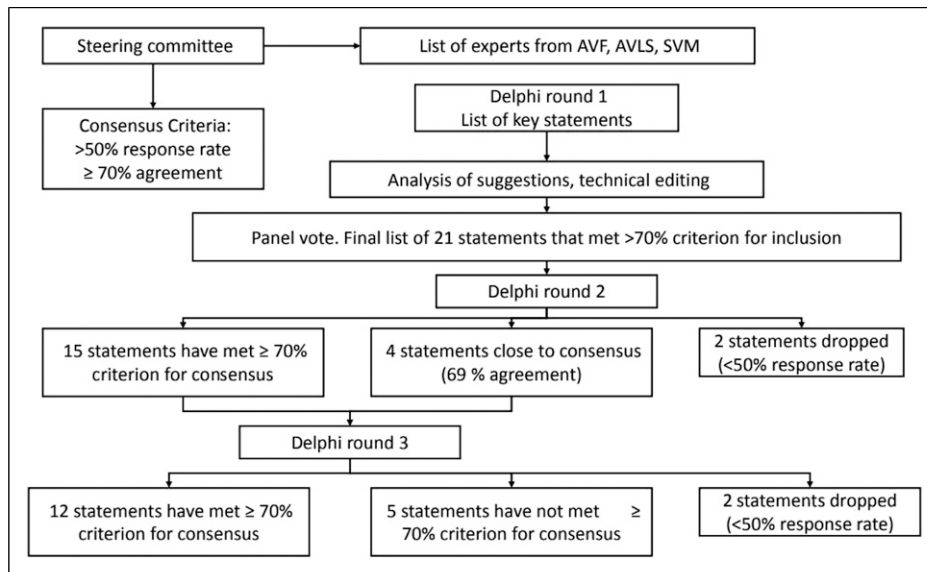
Steering committee

List of experts from AVF, AVLS, SVM

Consensus Criteria: >50% response rate ≥ 70% agreement

Delphi round 1
List of key statements

Analysis of suggestions, technical editing

Panel vote. Final list of 21 statements that met >70% criterion for inclusion

Delphi round 2

15 statements have met ≥ 70% criterion for consensus

4 statements close to consensus (69 % agreement)

2 statements dropped (<50% response rate)

Delphi round 3

12 statements have met ≥ 70% criterion for consensus

5 statements have not met ≥ 70% criterion for consensus

2 statements dropped (<50% response rate)